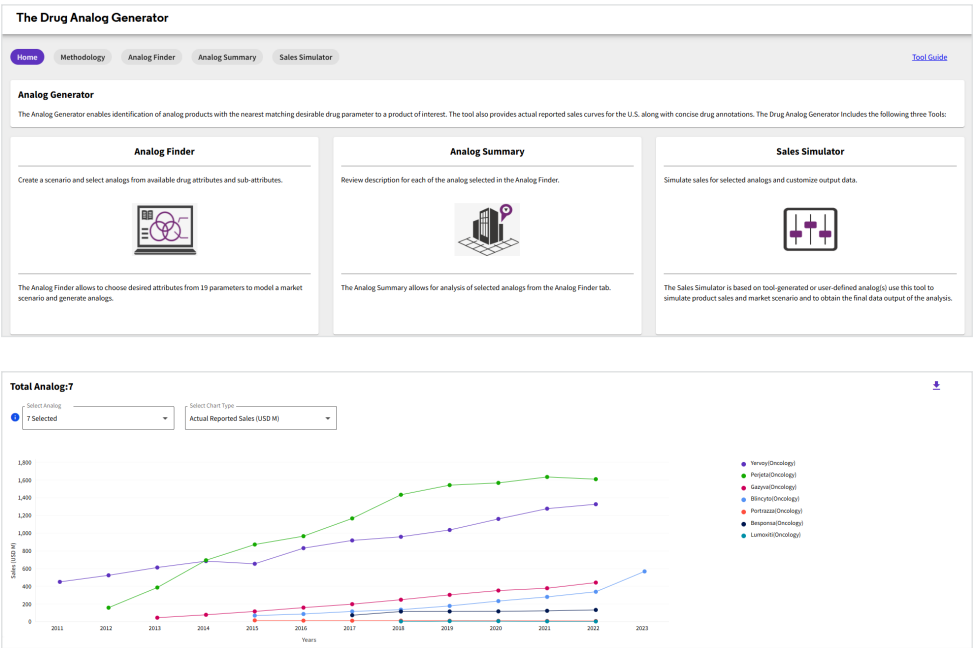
The Drug Analog Generator

Home | Methodology | Analog Finder | Analog Summary | Sales Simulator

Tool Guide

Analog Generator

The Analog Generator enables identification of analog products with the nearest matching desirable drug parameter to a product of interest. The tool also provides actual reported sales curves for the U.S. along with concise drug annotations. The Drug Analog Generator Includes the following three Tools:

Analog Finder

Create a scenario and select analogs from available drug attributes and sub-attributes.

The Analog Finder allows to choose desired attributes from 19 parameters to model a market scenario and generate analogs.

Analog Summary

Review description for each of the analog selected in the Analog Finder.

The Analog Summary allows for analysis of selected analogs from the Analog Finder tab.

Sales Simulator

Simulate sales for selected analogs and customize output data.

The Sales Simulator is based on tool-generated or user-defined analog(s) use this tool to simulate product sales and market scenario and to obtain the final data output of the analysis.

Total Analog:7

Select Analog
7 Selected

Select Chart Type
Actual Reported Sales (USD M)

1,800
1,600
1,400
1,200
1,000
800
600
400
200
0

Sales (USD M)

2011 2012 2013 2014 2015 2016 2017 2018 2019 2020 2021 2022 2023

Years

Yervoy(Oncology)
Perjeta(Oncology)
Gazyva(Oncology)
Blincyto(Oncology)
Portrazza(Oncology)
Besponsa(Oncology)
Lumoxiti(Oncology)